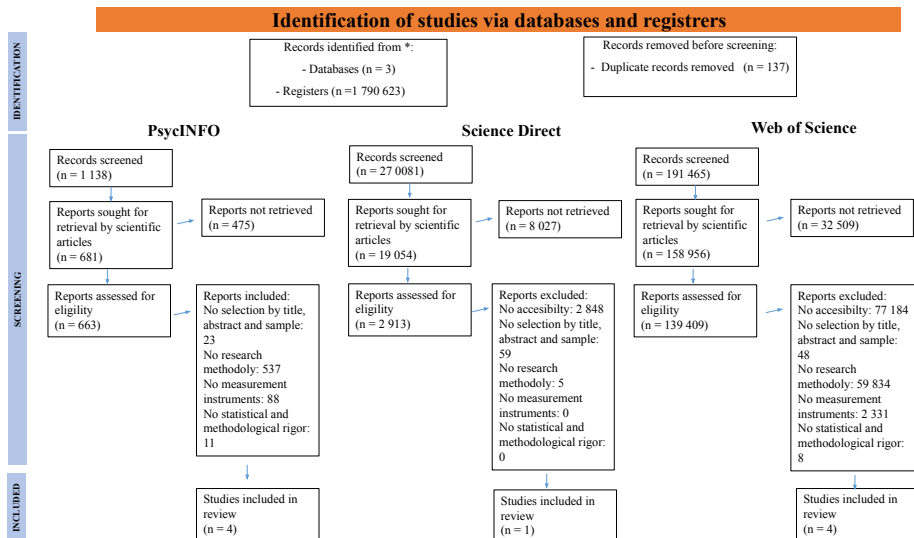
Identification of studies via databases and registrers

IDENTIFICATION

Records identified from *:
- Databases (n = 3)
- Registers (n =1 790 623)

Records removed before screening:
- Duplicate records removed (n = 137)

SCREENING

PsycINFO

Records screened
(n = 1 138)

Reports sought for retrieval by scientific articles
(n = 681)

Reports not retrieved
(n = 475)

Reports assessed for eligility
(n = 663)

Reports included:
No selection by title, abstract and sample: 23
No research methodoly: 537
No measurement instruments: 88
No statistical and methodological rigor: 11

Science Direct

Records screened
(n = 27 0081)

Reports sought for retrieval by scientific articles
(n = 19 054)

Reports not retrieved
(n = 8 027)

Reports assessed for eligility
(n = 2 913)

Reports excluded:
No accesibility: 2 848
No selection by title, abstract and sample: 59
No research methodoly: 5
No measurement instruments: 0
No statistical and methodological rigor: 0

Web of Science

Records screened
(n = 191 465)

Reports sought for retrieval by scientific articles
(n = 158 956)

Reports not retrieved
(n = 32 509)

Reports assessed for eligility
(n = 139 409)

Reports excluded:
No accesibilty: 77 184
No selection by title, abstract and sample: 48
No research methodoly: 59 834
No measurement instruments: 2 331
No statistical and methodological rigor: 8

INCLUDED

Studies included in review
(n = 4)

Studies included in review
(n = 1)

Studies included in review
(n = 4)